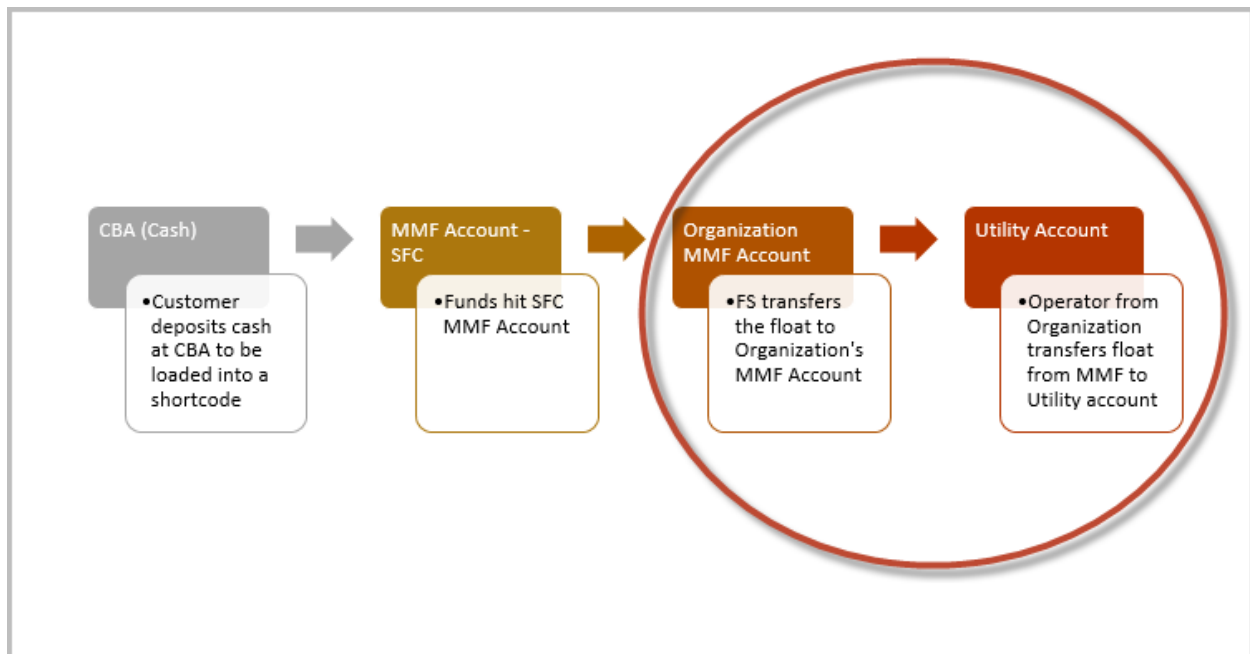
CBA (Cash)

•Customer deposits cash at CBA to be loaded into a shortcode

MMF Account - SFC

•Funds hit SFC MMF Account

Organization MMF Account

•FS transfers the float to Organization's MMF Account

Utility Account

•Operator from Organization transfers float from MMF to Utility account